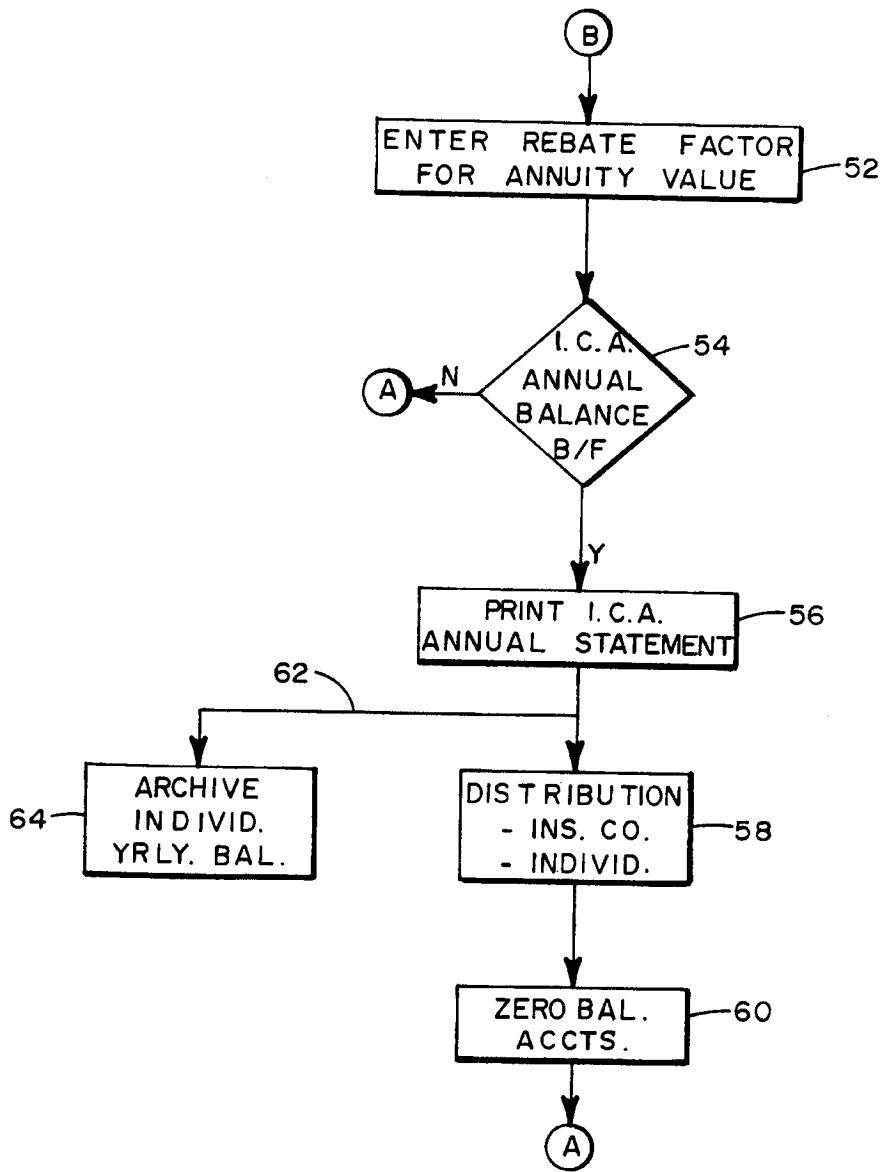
B

ENTER REBATE FACTOR FOR ANNUITY VALUE

52

I. C. A. ANNUAL BALANCE B/F

54

N

A

Y

PRINT I. C. A. ANNUAL STATEMENT

56

62

ARCHIVE INDIVID. YRLY. BAL.

64

DISTRIBUTION
- INS. CO.
- INDIVID.

58

ZERO BAL. ACCTS.

60

A